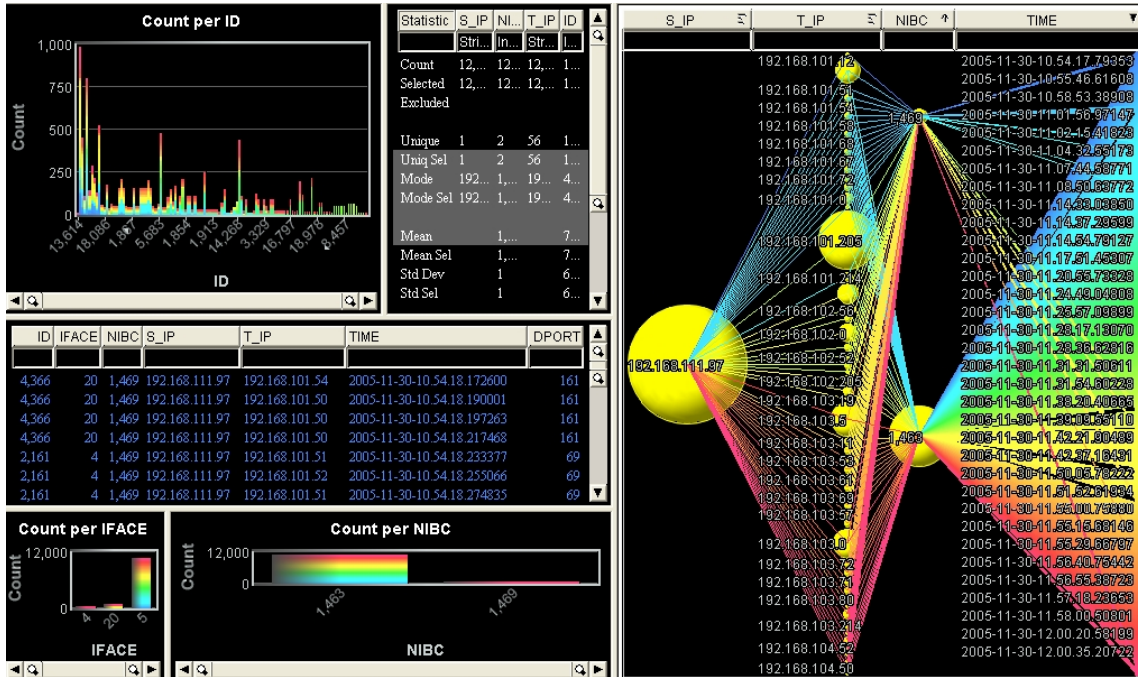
Count per ID

1,000
750
500
250
0

Count

13,614 18,086 1,867 5,683 1,854 1,913 14,265 3,329 16,797 18,978 8,457

ID

| Statistic | S_IP | NI... | T_IP | ID |
|---|---|---|---|---|
| | Stri... | In... | Str... | I... |
| Count | 12,... | 12... | 12,... | 1... |
| Selected | 12,... | 12... | 12,... | 1... |
| Excluded | | | | |
| | | | | |
| Unique | 1 | 2 | 56 | 1... |
| Uniq Sel | 1 | 2 | 56 | 1... |
| Mode | 192... | 1,... | 19... | 4... |
| Mode Sel | 192... | 1,... | 19... | 4... |
| | | | | |
| Mean | | 1,... | | 7... |
| Mean Sel | | 1,... | | 7... |
| Std Dev | | 1 | | 6... |
| Std Sel | | 1 | | 6... |

| ID | IFACE | NIBC | S_IP | T_IP | TIME | DPORT |
|---|---|---|---|---|---|---|
| | | | | | | |
| 4,366 | 20 | 1,469 | 192.168.111.97 | 192.168.101.54 | 2005-11-30-10.54.18.172600 | 161 |
| 4,366 | 20 | 1,469 | 192.168.111.97 | 192.168.101.50 | 2005-11-30-10.54.18.190001 | 161 |
| 4,366 | 20 | 1,469 | 192.168.111.97 | 192.168.101.50 | 2005-11-30-10.54.18.197263 | 161 |
| 4,366 | 20 | 1,469 | 192.168.111.97 | 192.168.101.50 | 2005-11-30-10.54.18.217468 | 161 |
| 2,161 | 4 | 1,469 | 192.168.111.97 | 192.168.101.51 | 2005-11-30-10.54.18.233377 | 69 |
| 2,161 | 4 | 1,469 | 192.168.111.97 | 192.168.101.52 | 2005-11-30-10.54.18.255066 | 69 |
| 2,161 | 4 | 1,469 | 192.168.111.97 | 192.168.101.51 | 2005-11-30-10.54.18.274835 | 69 |

Count per IFACE

12,000
0
Count
4 20 5
IFACE

Count per NIBC

12,000
0
Count
1,463 1,469
NIBC

S_IP T_IP NIBC TIME

192.168.111.97

192.168.101.12
192.168.101.51
192.168.101.54
192.168.101.58
192.168.101.68
192.168.101.67
192.168.101.72
192.168.101.0
192.168.101.205
192.168.101.214
192.168.102.56
192.168.102.0
192.168.102.52
192.168.102.205
192.168.103.19
192.168.103.5
192.168.103.11
192.168.103.53
192.168.103.61
192.168.103.69
192.168.103.57
192.168.103.0
192.168.103.72
192.168.103.71
192.168.103.80
192.168.103.214
192.168.104.52
192.168.104.50

1,469
1,463

2005-11-30-10.54.17.79353
2005-11-30-10.55.46.61608
2005-11-30-10.58.53.38908
2005-11-30-11.01.56.97147
2005-11-30-11.02.15.41823
2005-11-30-11.04.32.55173
2005-11-30-11.07.44.58771
2005-11-30-11.08.50.68772
2005-11-30-11.14.33.03850
2005-11-30-11.14.37.29599
2005-11-30-11.14.54.79127
2005-11-30-11.17.51.45307
2005-11-30-11.20.55.73328
2005-11-30-11.24.49.04808
2005-11-30-11.25.57.09899
2005-11-30-11.28.17.13070
2005-11-30-11.28.36.62916
2005-11-30-11.31.31.50611
2005-11-30-11.31.54.60228
2005-11-30-11.38.20.40665
2005-11-30-11.39.09.55110
2005-11-30-11.42.21.90489
2005-11-30-11.42.37.18491
2005-11-30-11.50.05.78222
2005-11-30-11.51.52.61934
2005-11-30-11.55.00.75880
2005-11-30-11.55.15.68146
2005-11-30-11.55.29.66797
2005-11-30-11.56.40.75442
2005-11-30-11.56.55.38728
2005-11-30-11.57.18.23653
2005-11-30-11.58.00.50801
2005-11-30-12.00.20.58199
2005-11-30-12.00.35.20722